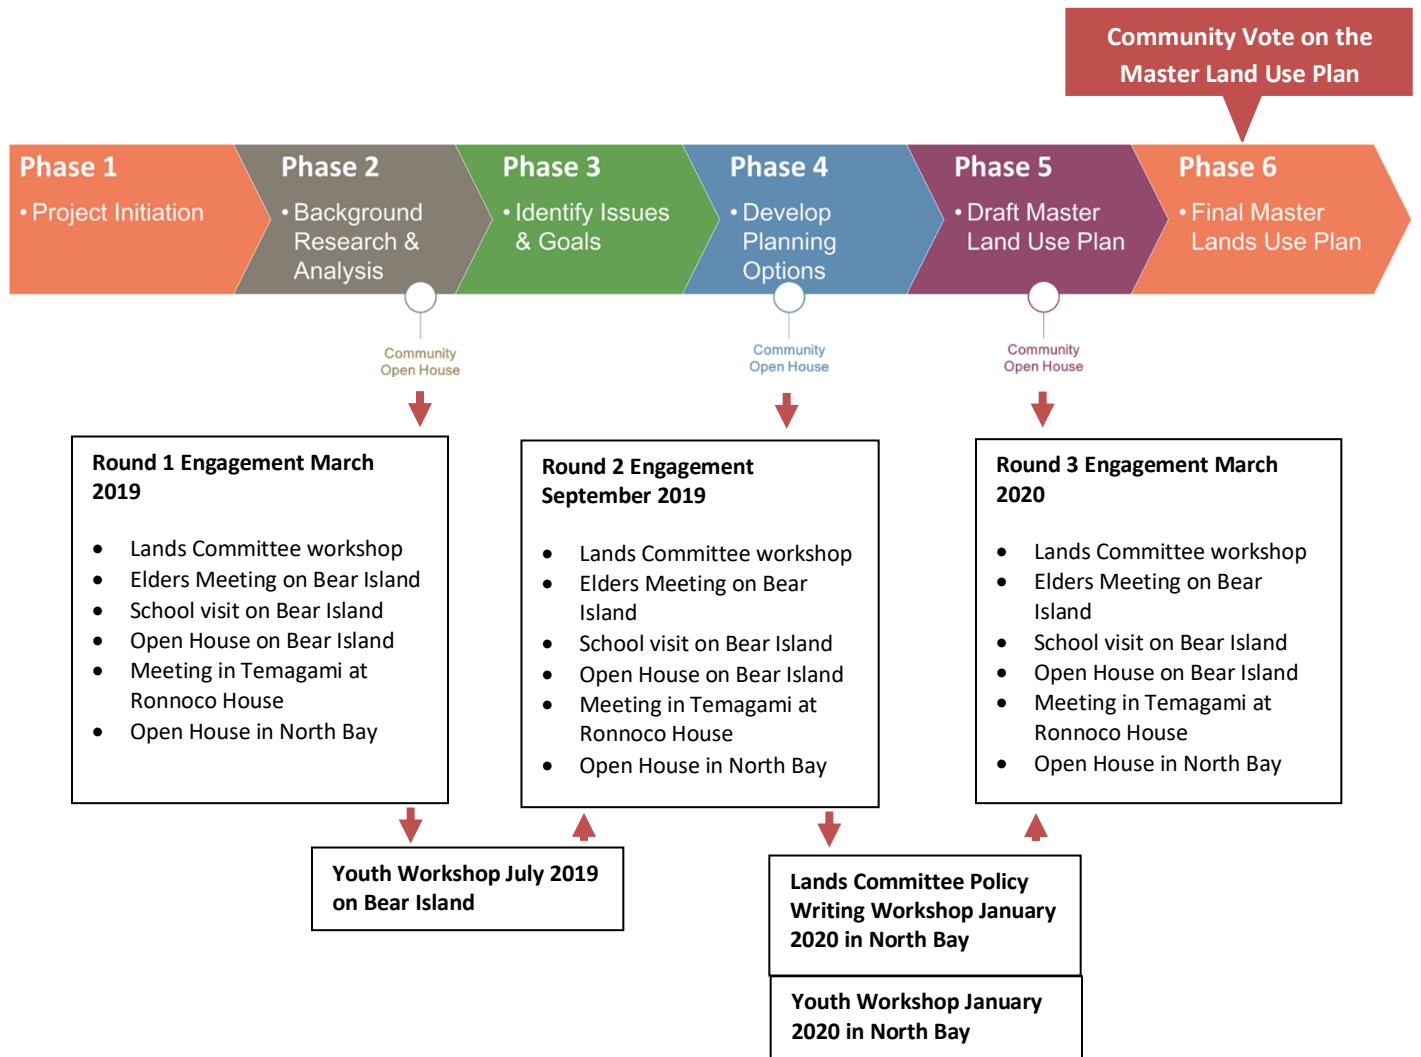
Community Vote on the Master Land Use Plan

Phase 1
• Project Initiation

Phase 2
• Background Research & Analysis

Phase 3
• Identify Issues & Goals

Phase 4
• Develop Planning Options

Phase 5
• Draft Master Land Use Plan

Phase 6
• Final Master Lands Use Plan

Community Open House

Community Open House

Community Open House

Round 1 Engagement March 2019

- Lands Committee workshop
- Elders Meeting on Bear Island
- School visit on Bear Island
- Open House on Bear Island
- Meeting in Temagami at Ronnoco House
- Open House in North Bay

Round 2 Engagement September 2019

- Lands Committee workshop
- Elders Meeting on Bear Island
- School visit on Bear Island
- Open House on Bear Island
- Meeting in Temagami at Ronnoco House
- Open House in North Bay

Round 3 Engagement March 2020

- Lands Committee workshop
- Elders Meeting on Bear Island
- School visit on Bear Island
- Open House on Bear Island
- Meeting in Temagami at Ronnoco House
- Open House in North Bay

Youth Workshop July 2019 on Bear Island

Lands Committee Policy Writing Workshop January 2020 in North Bay

Youth Workshop January 2020 in North Bay